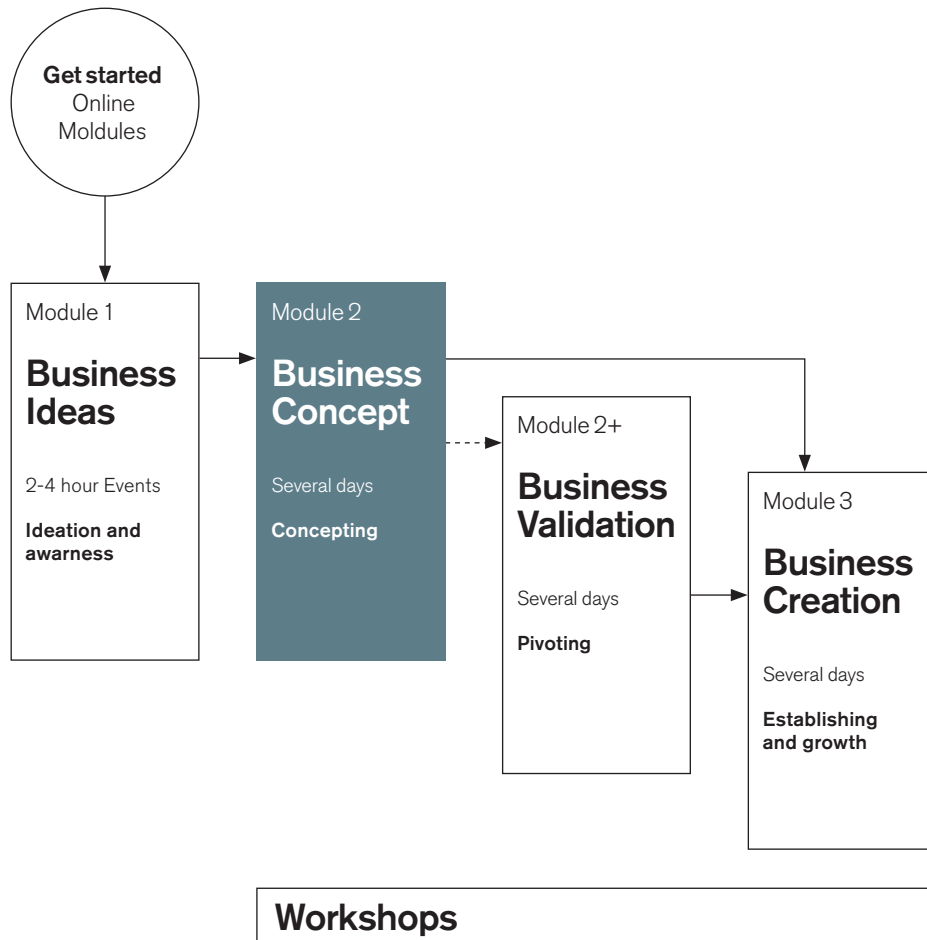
Get started
Online
Moldules

Module 1

Business Ideas

2-4 hour Events

Ideation and awarness

Module 2

Business Concept

Several days

Concepting

Module 2+

Business Validation

Several days

Pivoting

Module 3

Business Creation

Several days

Establishing and growth

Workshops